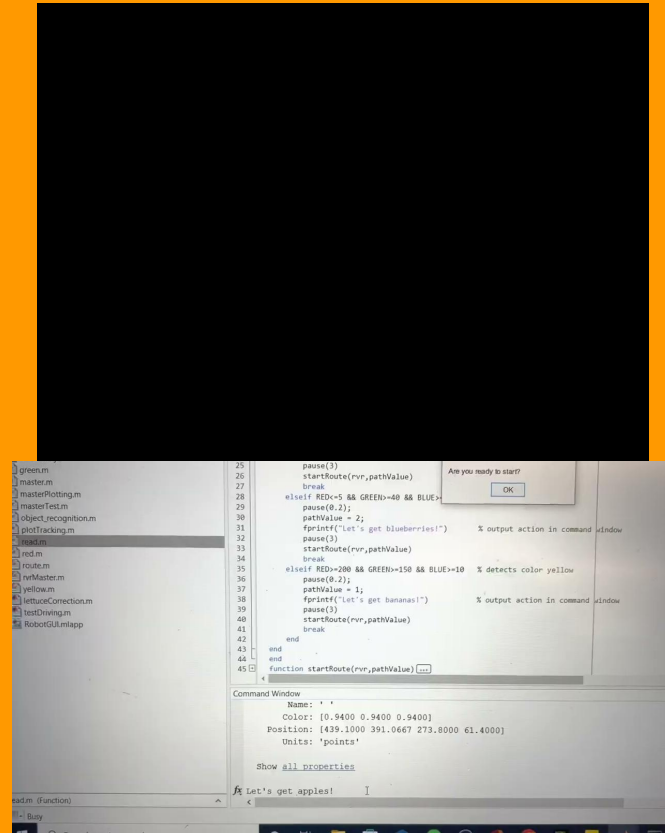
green.m
master.m
masterPlotting.m
masterTest.m
object_recognition.m
plotTracking.m
read.m
red.m
route.m
rvrMaster.m
yellow.m
lettuceCorrection.m
testDriving.m
RobotGUI.mlapp

25 pause(3)
26 startRoute(rvr,pathValue)
27 break
28 elseif RED<=5 && GREEN>=40 && BLUE>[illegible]
29 pause(0.2);
30 pathValue = 2;
31 fprintf("Let's get blueberries!") % output action in command window
32 pause(3)
33 startRoute(rvr,pathValue)
34 break
35 elseif RED>=200 && GREEN>=150 && BLUE>=10 % detects color yellow
36 pause(0.2);
37 pathValue = 1;
38 fprintf("Let's get bananas!") % output action in command window
39 pause(3)
40 startRoute(rvr,pathValue)
41 break
42 end
43 end
44 end
45 function startRoute(rvr,pathValue) ...

Are you ready to start?
OK

Command Window
Name: ' '
Color: [0.9400 0.9400 0.9400]
Position: [439.1000 391.0667 273.8000 61.4000]
Units: 'points'

Show all properties

fx Let's get apples!

ead.m (Function)
Busy